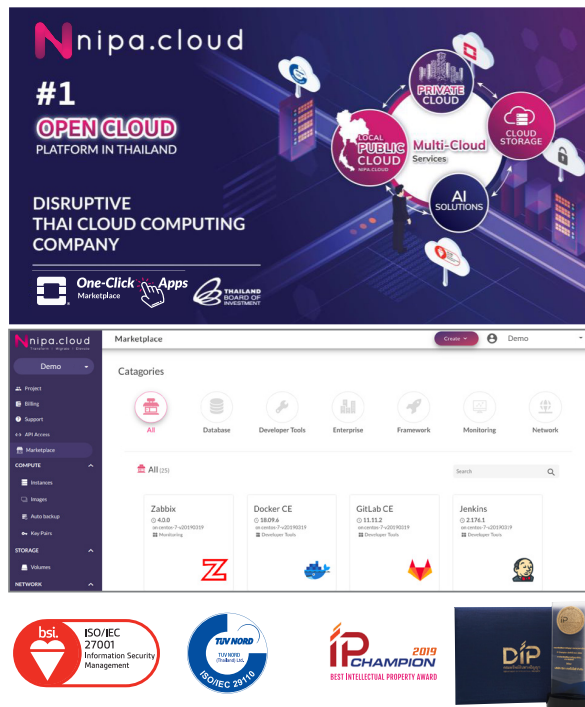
nipa.cloud

#1
OPEN CLOUD
PLATFORM IN THAILAND

DISRUPTIVE
THAI CLOUD COMPUTING
COMPANY

One-Click Apps
Marketplace

THAILAND BOARD OF INVESTMENT

PRIVATE CLOUD
LOCAL PUBLIC CLOUD NIPA.CLOUD
Multi-Cloud Services
CLOUD STORAGE
AI SOLUTIONS

nipa.cloud
Marketplace
Create
Demo
Demo
Project
Billing
Support
API Access
Marketplace
COMPUTE
Instances
Images
Auto backup
Key Pairs
STORAGE
Volumes
NETWORK

Catagories
All
Database
Developer Tools
Enterprise
Framework
Monitoring
Network

All (25)
Search

Zabbix
4.0.0
on centos-7-v20190319
Monitoring

Docker CE
18.09.6
on centos-7-v20190319
Developer Tools

GitLab CE
11.11.2
on centos-7-v20190319
Developer Tools

Jenkins
2.176.1
on centos-7-v20190319
Developer Tools

bsi. ISO/IEC 27001 Information Security Management

TÜV NORD (Thailand) Ltd. ISO/IEC 29110

IP CHAMPION 2019
BEST INTELLECTUAL PROPERTY AWARD

DIP